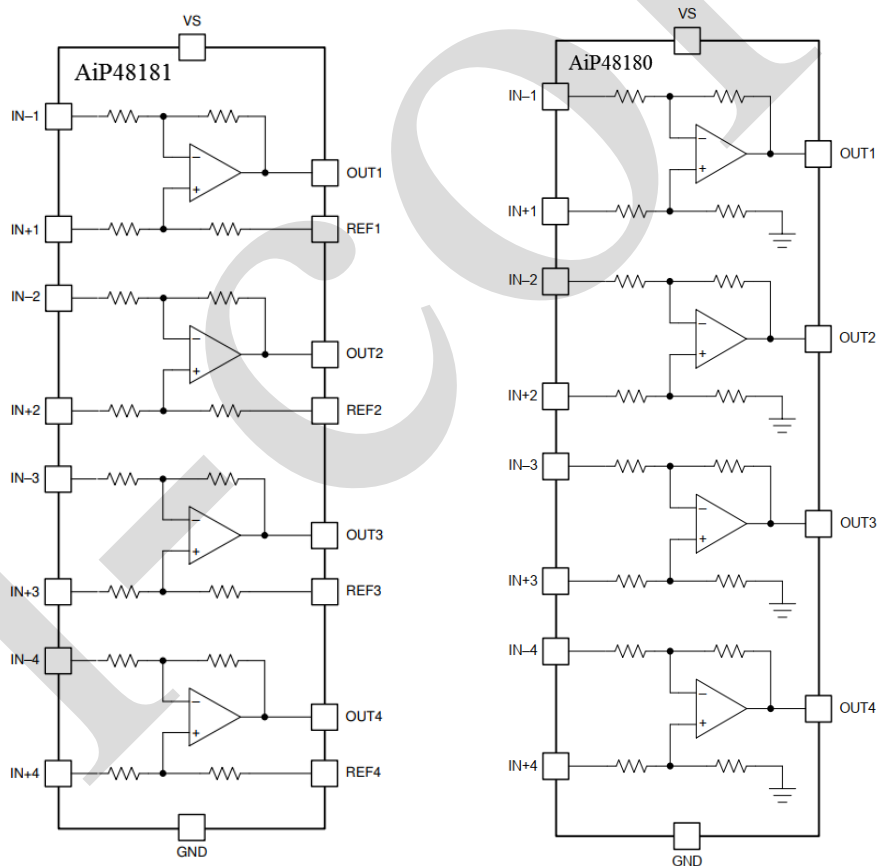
VS

AiP48181

IN–1

OUT1

IN+1

REF1

IN–2

OUT2

IN+2

REF2

IN–3

OUT3

IN+3

REF3

IN–4

OUT4

IN+4

REF4

GND

VS

AiP48180

IN–1

OUT1

IN+1

IN–2

OUT2

IN+2

IN–3

OUT3

IN+3

IN–4

OUT4

IN+4

GND